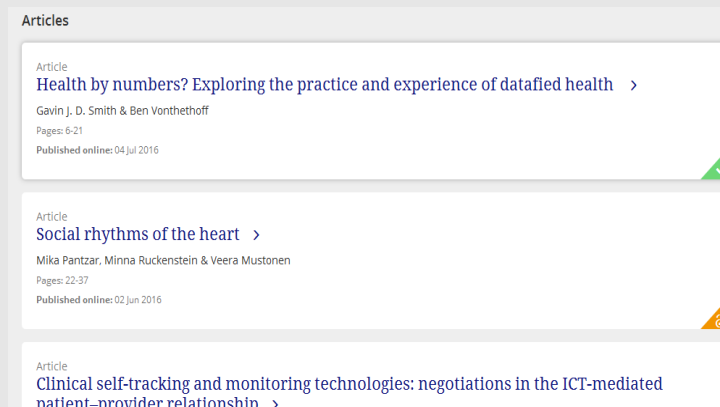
Articles

Article
Health by numbers? Exploring the practice and experience of datafied health ›
Gavin J. D. Smith & Ben Vonthethoff
Pages: 6-21
Published online: 04 Jul 2016

Article
Social rhythms of the heart ›
Mika Pantzar, Minna Ruckenstein & Veera Mustonen
Pages: 22-37
Published online: 02 Jun 2016

Article
Clinical self-tracking and monitoring technologies: negotiations in the ICT-mediated patient–provider relationship ›